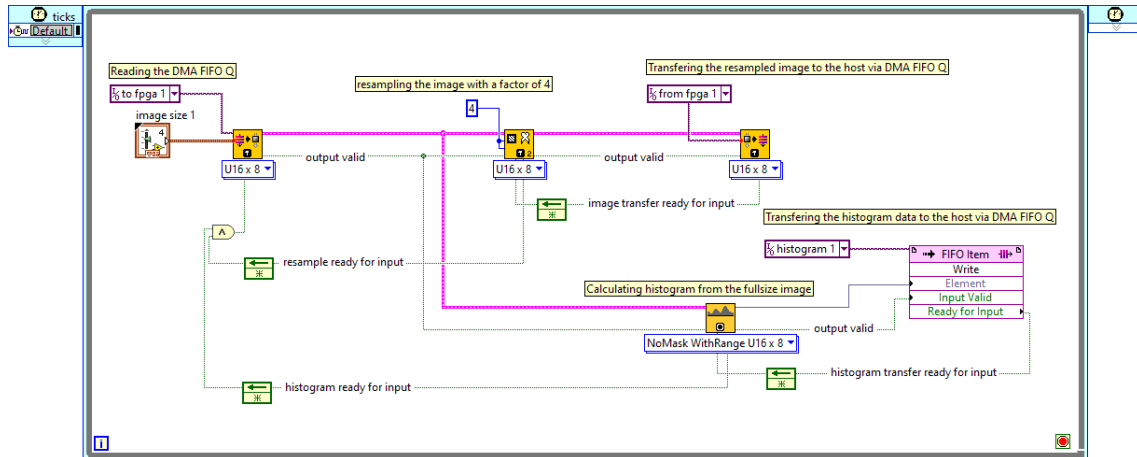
ticks
Default

Reading the DMA FIFO Q
to fpga 1
image size 1
4
U16 x 8
output valid

resampling the image with a factor of 4
4
U16 x 8
output valid

Transfering the resampled image to the host via DMA FIFO Q
from fpga 1
U16 x 8

image transfer ready for input

A
resample ready for input

Transfering the histogram data to the host via DMA FIFO Q
histogram 1
FIFO Item
Write
Element
Input Valid
Ready for Input

Calculating histogram from the fullsize image
output valid
NoMask WithRange U16 x 8

histogram ready for input
histogram transfer ready for input

i